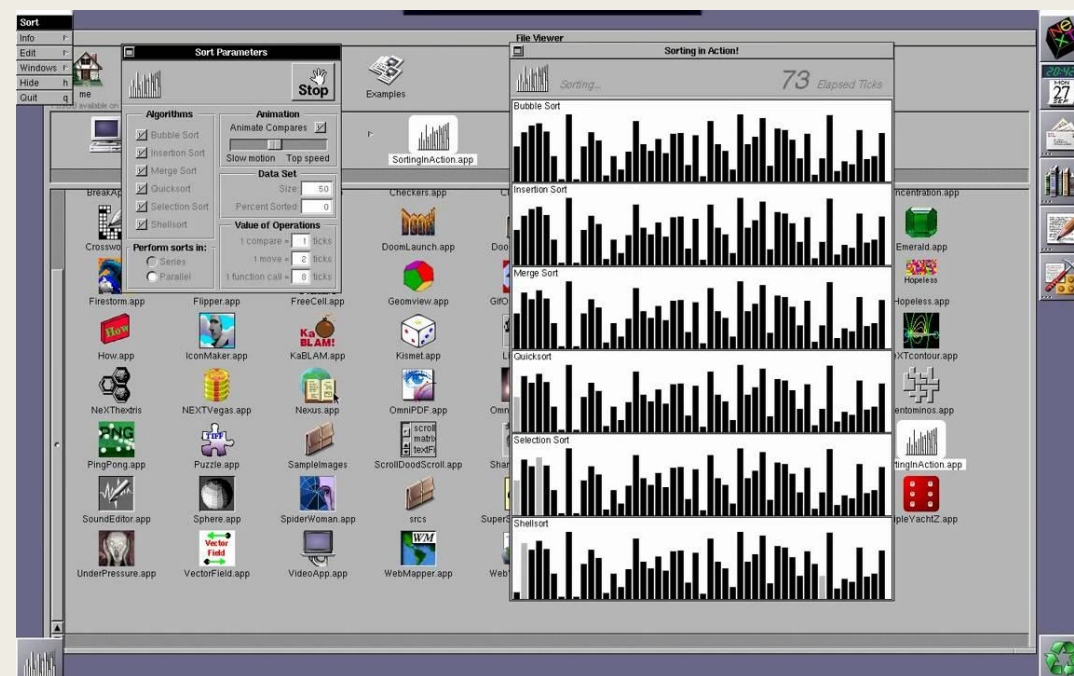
Sort
Info
Edit
Windows
Hide
Quit

Sort Parameters
Stop
Algorithms
Bubble Sort
Insertion Sort
Merge Sort
Quicksort
Selection Sort
Shellsort
Animation
Animate Compares
Slow motion Top speed
Data Set
Size: 50
Percent Sorted: 0
Perform sorts in:
Series
Parallel
Value of Operations
1 compare = 1 ticks
1 move = 2 ticks
1 function call = 8 ticks

me
available on

Examples
SortingInAction.app

File Viewer

Sorting in Action!
Sorting...
73 Elapsed Ticks
Bubble Sort
Insertion Sort
Merge Sort
Quicksort
Selection Sort
Shellsort

BreakAp
Crosswo
Checkers.app
DoomLaunch.app
Doo
ncentration.app
Emerald.app
Hopeless
Hopeless.app
Firestorm.app
Flipper.app
FreeCell.app
Geomview.app
GifO
How
How.app
IconMaker.app
KaBLAM!
KaBLAM.app
Kismet.app
Li
eXTcontour.app
NeXThextris
NEXTVegas.app
Nexus.app
OmniPDF.app
Omn
entominos.app
PNG
PingPong.app
TIFF
Puzzle.app
SampleImages
scroll matrix textFi
ScrollDoodScroll.app
Shar
tingInAction.app
SoundEditor.app
Sphere.app
SpiderWoman.app
srcs
Supers
pleYachtZ.app
UnderPressure.app
Vector Field
VectorField.app
VideoApp.app
WM
WebMapper.app
Web

20:45
MON
27